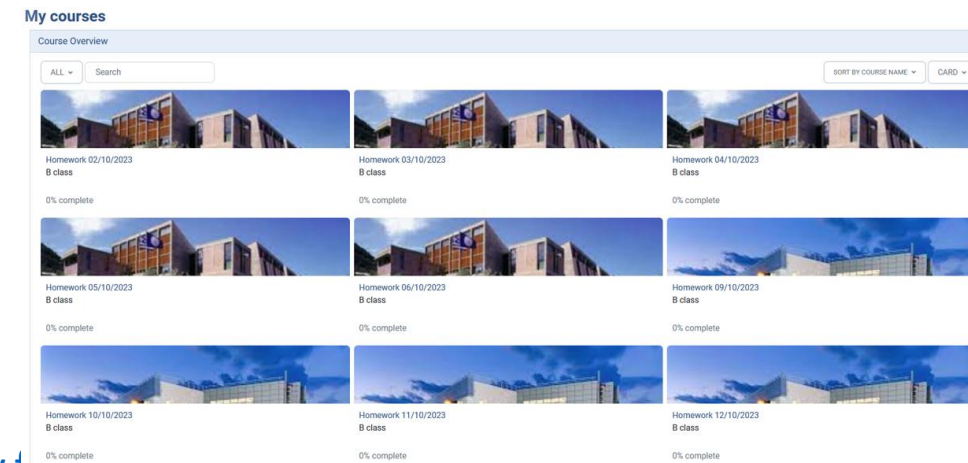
My courses

Course Overview

ALL

Search

SORT BY COURSE NAME

CARD

Homework 02/10/2023
B class

0% complete

Homework 03/10/2023
B class

0% complete

Homework 04/10/2023
B class

0% complete

Homework 05/10/2023
B class

0% complete

Homework 06/10/2023
B class

0% complete

Homework 09/10/2023
B class

0% complete

Homework 10/10/2023
B class

0% complete

Homework 11/10/2023
B class

0% complete

Homework 12/10/2023
B class

0% complete